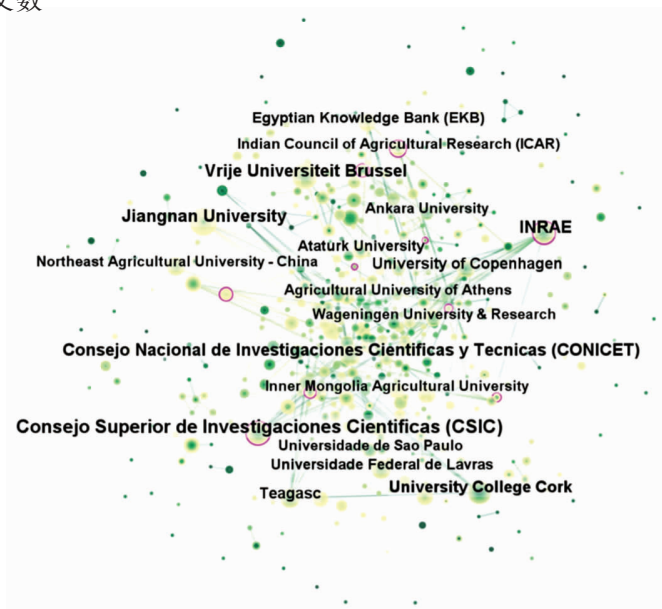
文数

Egyptian Knowledge Bank (EKB)
Indian Council of Agricultural Research (ICAR)
Vrije Universiteit Brussel
Jiangnan University
Ankara University
INRAE
Ataturk University
Northeast Agricultural University - China
University of Copenhagen
Agricultural University of Athens
Wageningen University & Research
Consejo Nacional de Investigaciones Cientificas y Tecnicas (CONICET)
Inner Mongolia Agricultural University
Consejo Superior de Investigaciones Cientificas (CSIC)
Universidade de Sao Paulo
Universidade Federal de Lavras
Teagasc
University College Cork